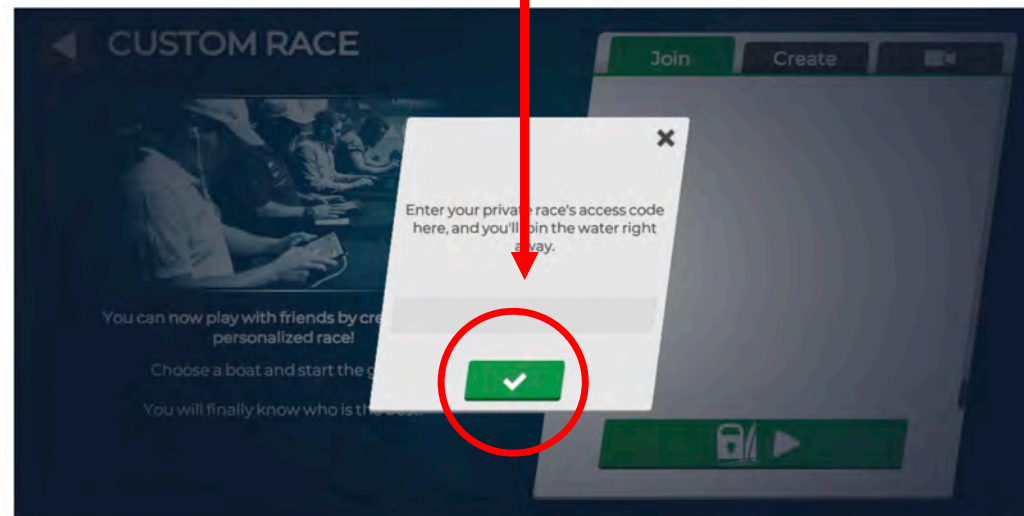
CUSTOM RACE

Join

Create

You can now play with friends by cre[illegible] personalized race!

Choose a boat and start the g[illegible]

You will finally know who is th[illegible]

×

Enter your priva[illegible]e race's access code here, and you'll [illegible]in the water right a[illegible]ay.